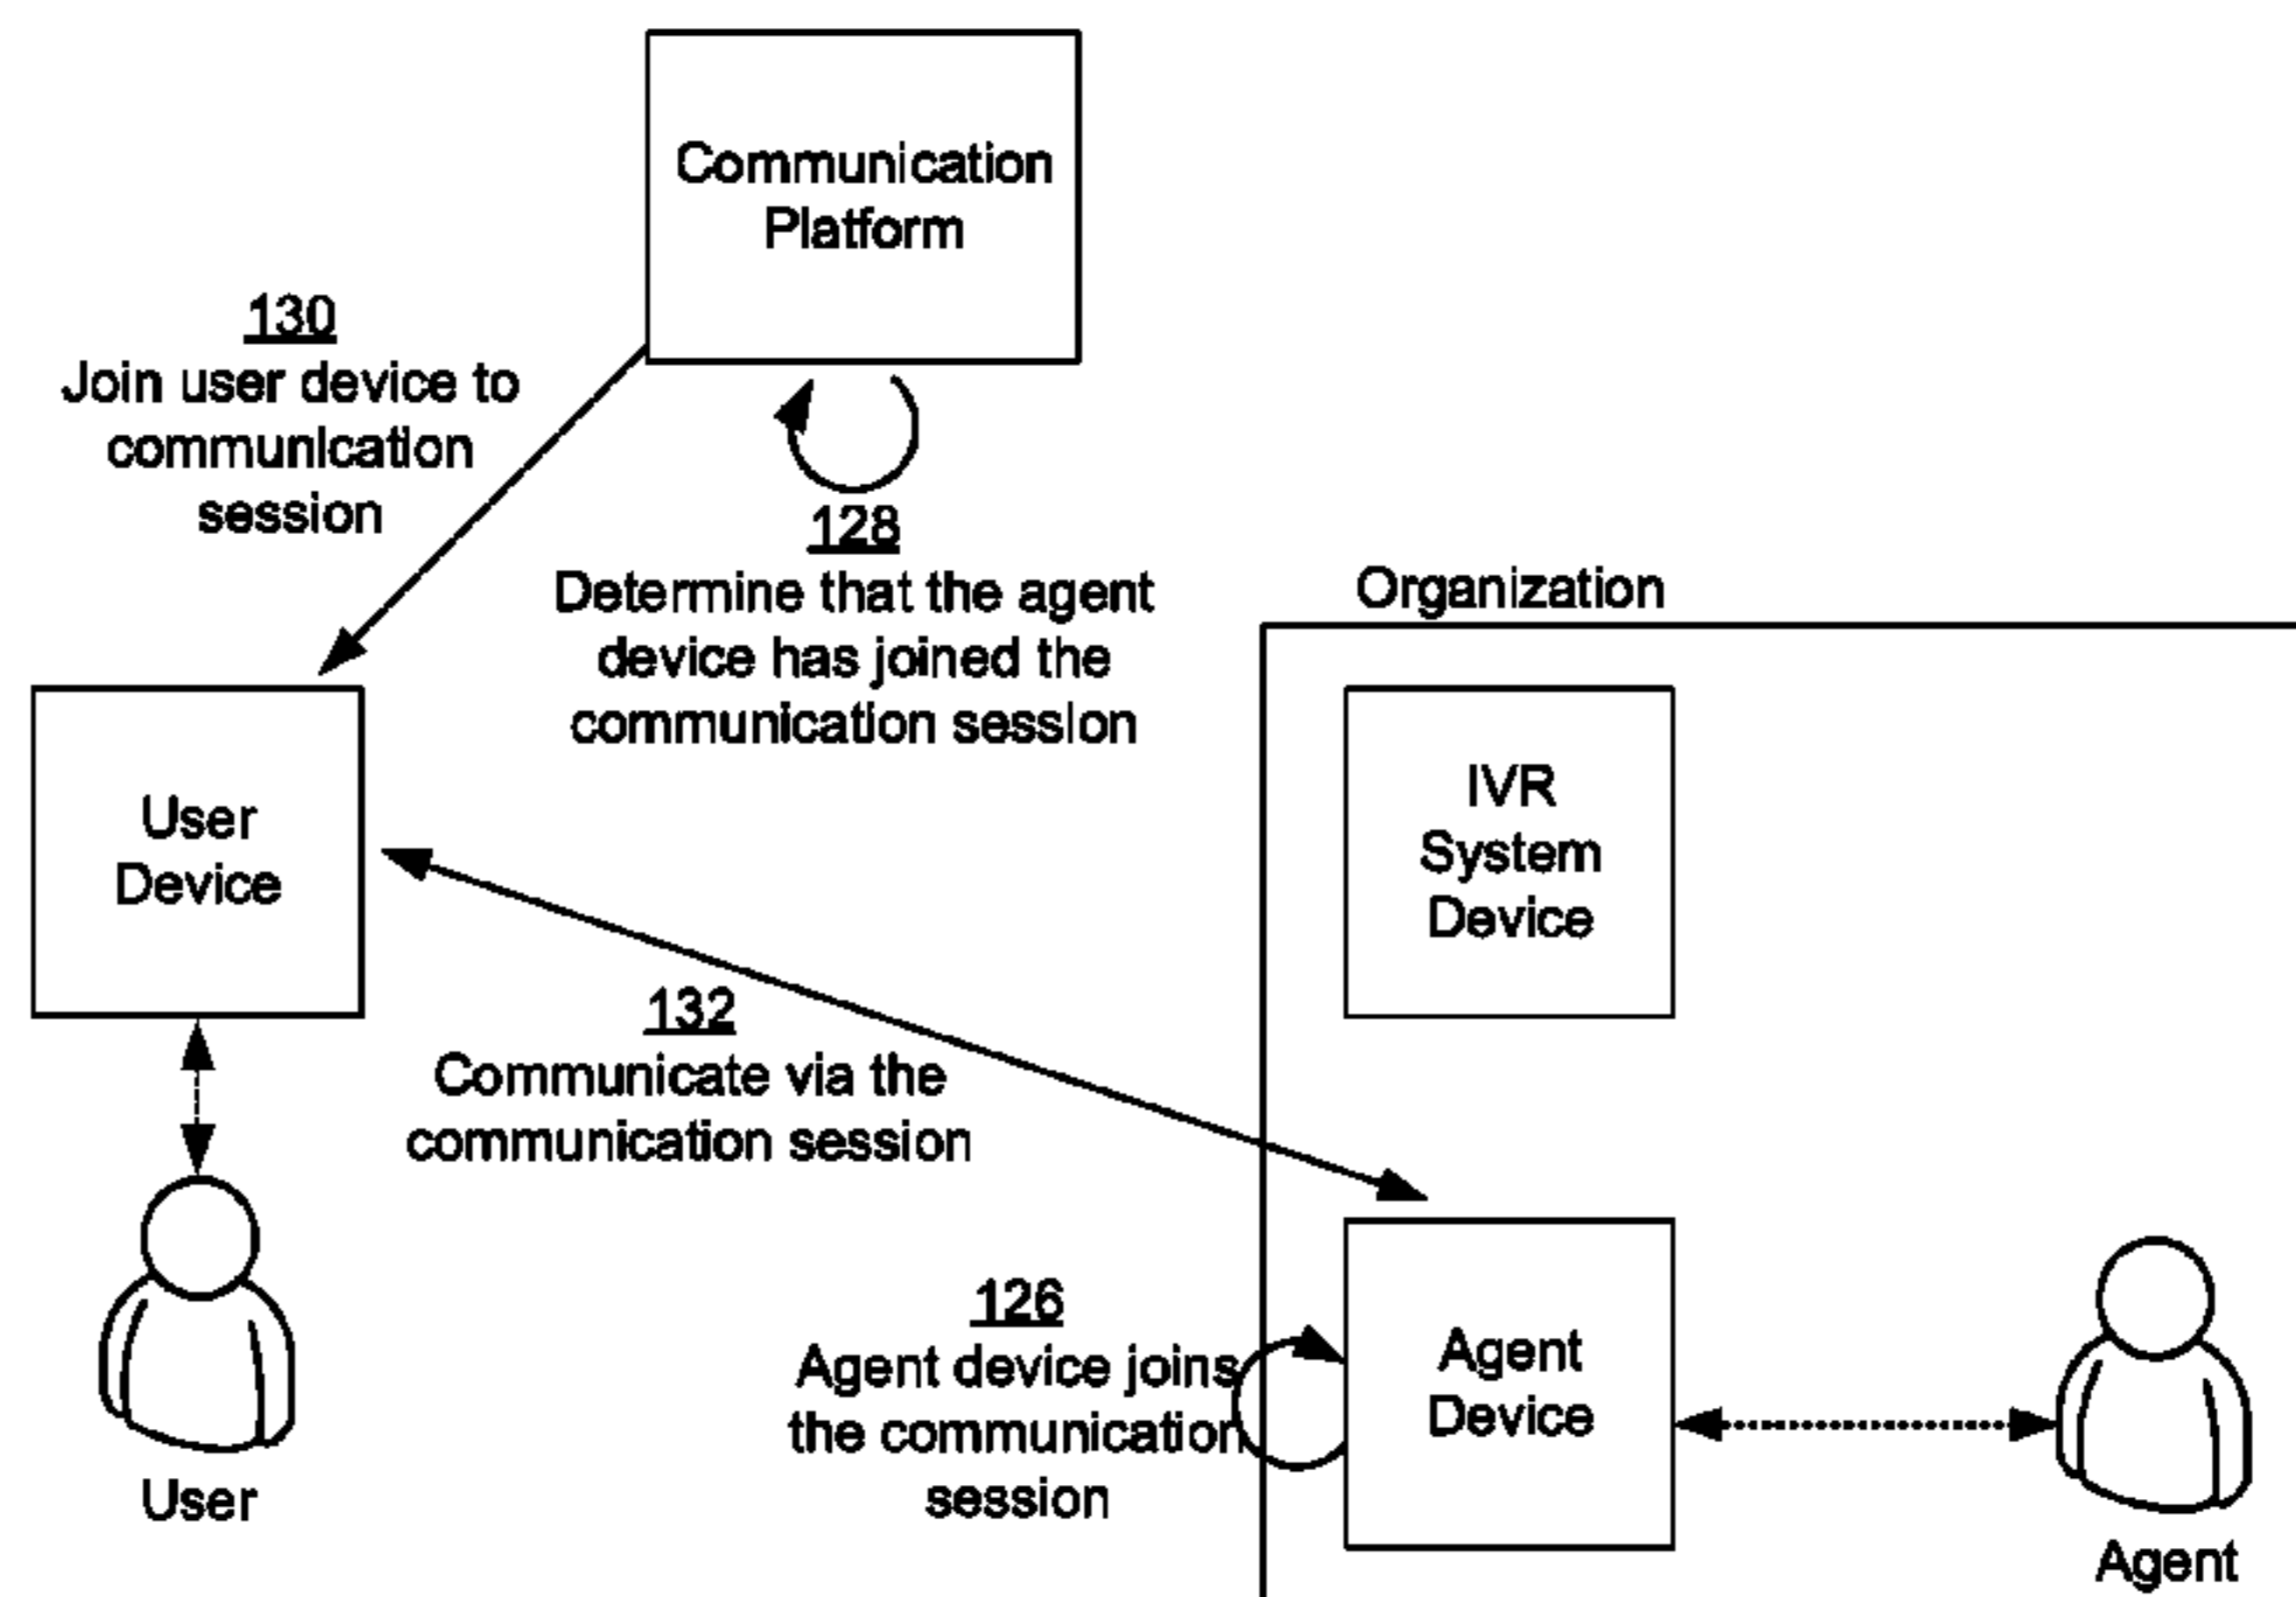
Communication Platform

130
Join user device to communication session

128
Determine that the agent device has joined the communication session

Organization

User Device

IVR System Device

132
Communicate via the communication session

126
Agent device joins the communication session

Agent Device

User

Agent